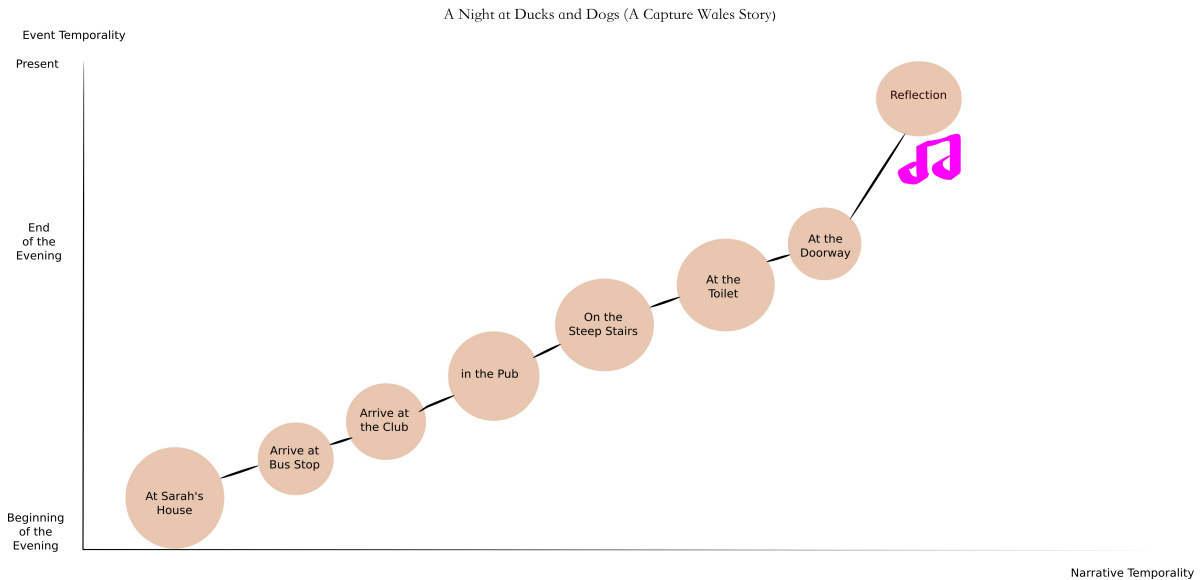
A Night at Ducks and Dogs (A Capture Wales Story)

Event Temporality

Present

End of the Evening

Beginning of the Evening

Reflection

At the Doorway

At the Toilet

On the Steep Stairs

in the Pub

Arrive at the Club

Arrive at Bus Stop

At Sarah's House

Narrative Temporality